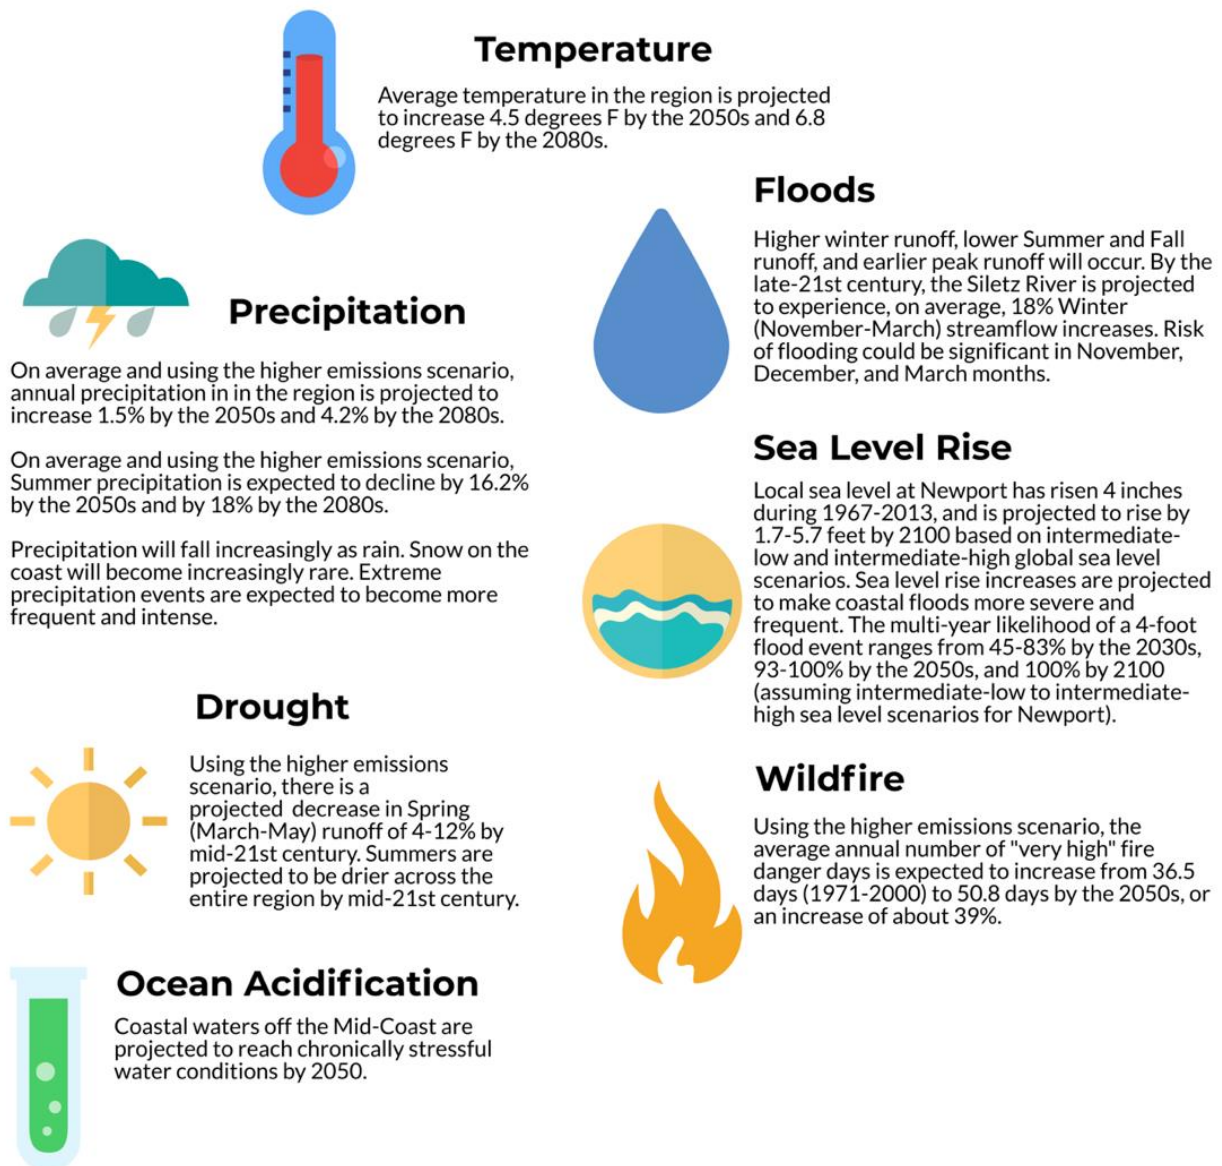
Temperature

Average temperature in the region is projected to increase 4.5 degrees F by the 2050s and 6.8 degrees F by the 2080s.

Floods

Higher winter runoff, lower Summer and Fall runoff, and earlier peak runoff will occur. By the late-21st century, the Siletz River is projected to experience, on average, 18% Winter (November-March) streamflow increases. Risk of flooding could be significant in November, December, and March months.

Precipitation

On average and using the higher emissions scenario, annual precipitation in in the region is projected to increase 1.5% by the 2050s and 4.2% by the 2080s.

On average and using the higher emissions scenario, Summer precipitation is expected to decline by 16.2% by the 2050s and by 18% by the 2080s.

Precipitation will fall increasingly as rain. Snow on the coast will become increasingly rare. Extreme precipitation events are expected to become more frequent and intense.

Sea Level Rise

Local sea level at Newport has risen 4 inches during 1967-2013, and is projected to rise by 1.7-5.7 feet by 2100 based on intermediate-low and intermediate-high global sea level scenarios. Sea level rise increases are projected to make coastal floods more severe and frequent. The multi-year likelihood of a 4-foot flood event ranges from 45-83% by the 2030s, 93-100% by the 2050s, and 100% by 2100 (assuming intermediate-low to intermediate-high sea level scenarios for Newport).

Drought

Using the higher emissions scenario, there is a projected decrease in Spring (March-May) runoff of 4-12% by mid-21st century. Summers are projected to be drier across the entire region by mid-21st century.

Wildfire

Using the higher emissions scenario, the average annual number of "very high" fire danger days is expected to increase from 36.5 days (1971-2000) to 50.8 days by the 2050s, or an increase of about 39%.

Ocean Acidification

Coastal waters off the Mid-Coast are projected to reach chronically stressful water conditions by 2050.